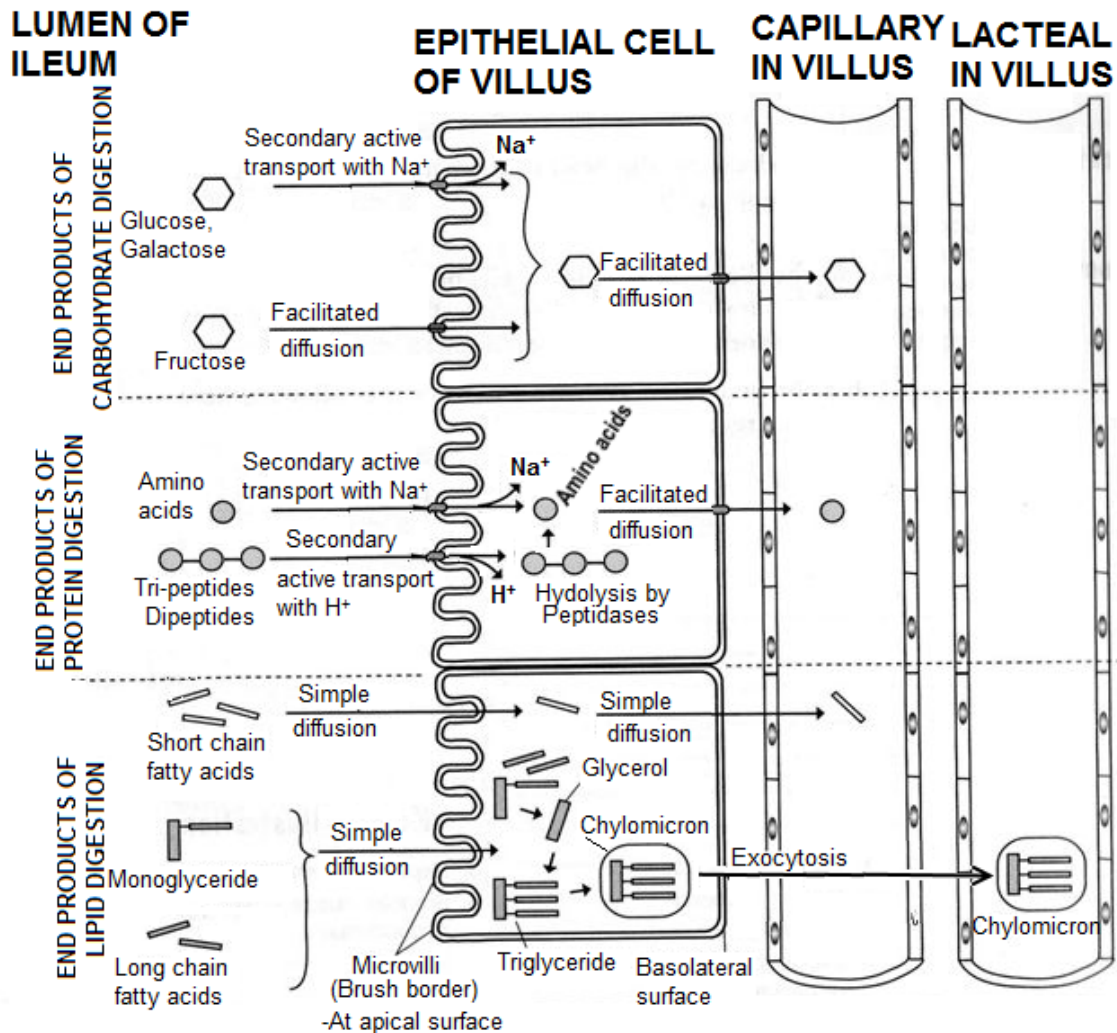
LUMEN OF ILEUM

EPITHELIAL CELL OF VILLUS

CAPILLARY IN VILLUS

LACTEAL IN VILLUS

END PRODUCTS OF CARBOHYDRATE DIGESTION

Glucose, Galactose

Secondary active transport with Na$^+$

Na$^+$

Fructose

Facilitated diffusion

Facilitated diffusion

END PRODUCTS OF PROTEIN DIGESTION

Amino acids

Secondary active transport with Na$^+$

Na$^+$

Amino acids

Facilitated diffusion

Tri-peptides Dipeptides

Secondary active transport with H$^+$

H$^+$

Hydolysis by Peptidases

END PRODUCTS OF LIPID DIGESTION

Short chain fatty acids

Simple diffusion

Simple diffusion

Glycerol

Monoglyceride

Simple diffusion

Chylomicron

Exocytosis

Long chain fatty acids

Microvilli (Brush border) -At apical surface

Triglyceride

Basolateral surface

Chylomicron